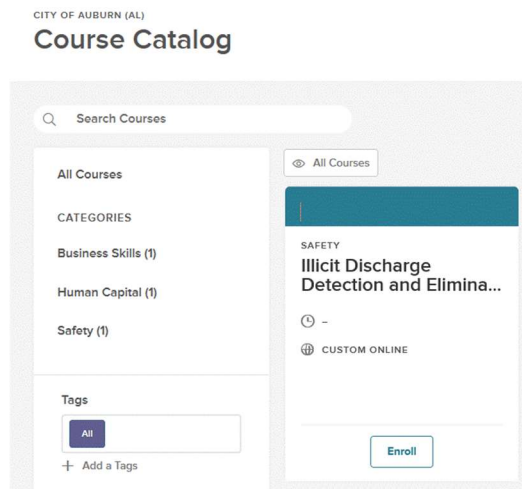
CITY OF AUBURN (AL)
Course Catalog

Search Courses

All Courses

CATEGORIES

Business Skills (1)

Human Capital (1)

Safety (1)

Tags

All

+ Add a Tags

All Courses

SAFETY
Illicit Discharge Detection and Elimina...

–

CUSTOM ONLINE

Enroll